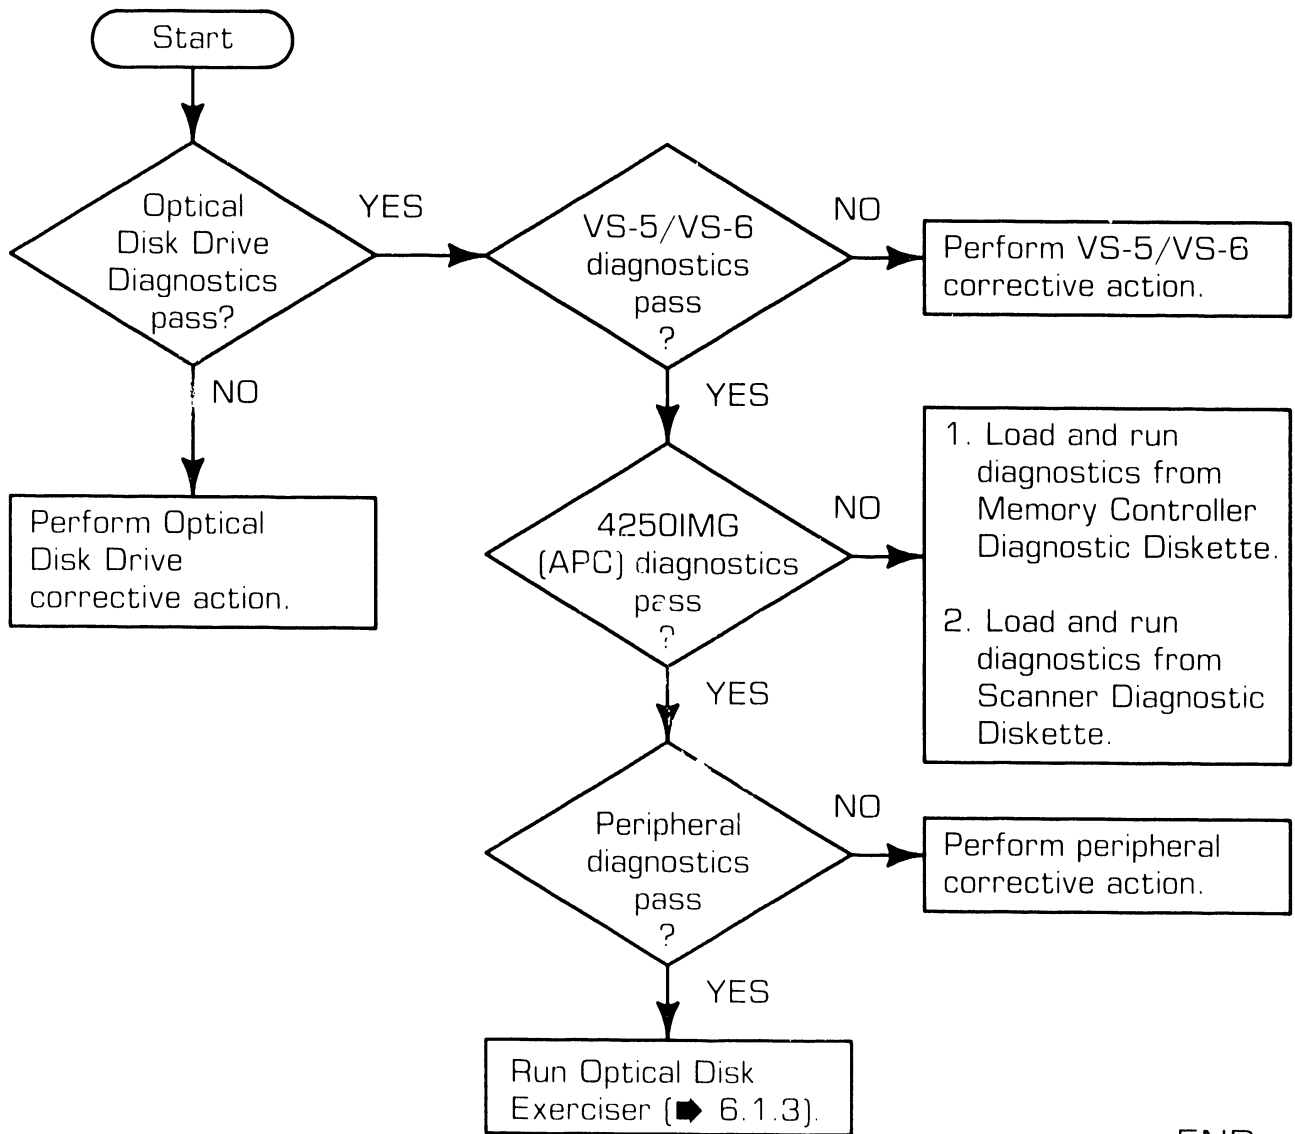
Start

Optical Disk Drive Diagnostics pass?

YES

NO

Perform Optical Disk Drive corrective action.

VS-5/VS-6 diagnostics pass ?

NO

Perform VS-5/VS-6 corrective action.

YES

4250IMG (APC) diagnostics pass ?

NO

1. Load and run diagnostics from Memory Controller Diagnostic Diskette.

2. Load and run diagnostics from Scanner Diagnostic Diskette.

YES

Peripheral diagnostics pass ?

NO

Perform peripheral corrective action.

YES

Run Optical Disk Exerciser (➡ 6.1.3).

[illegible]